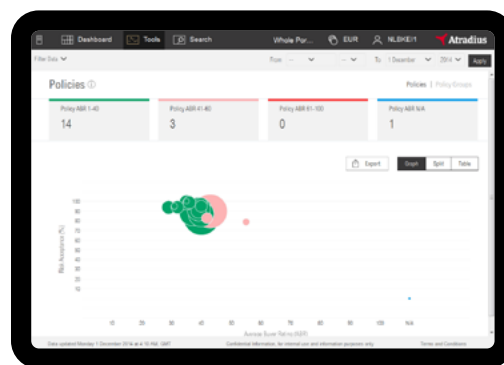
Dashboard Tools Search Whole Por... EUR NLBKEI1 Atradius

Filter Data From To 1 December 2014 Apply

Policies ⓘ

Policies | Policy Groups

Policy ABR 1-40
14

Policy ABR 41-60
3

Policy ABR 61-100
0

Policy ABR N/A
1

Export Graph Split Table

Risk Acceptance (%)

100
90
80
70
60
50
40
30
20
10

10 20 30 40 50 60 70 80 90 100 N/A

Average Buyer Rating (ABR)

Data updated Monday 1 December 2014 at 10 AM, GMT

Confidential information, for internal use and information purposes only

Terms and Conditions